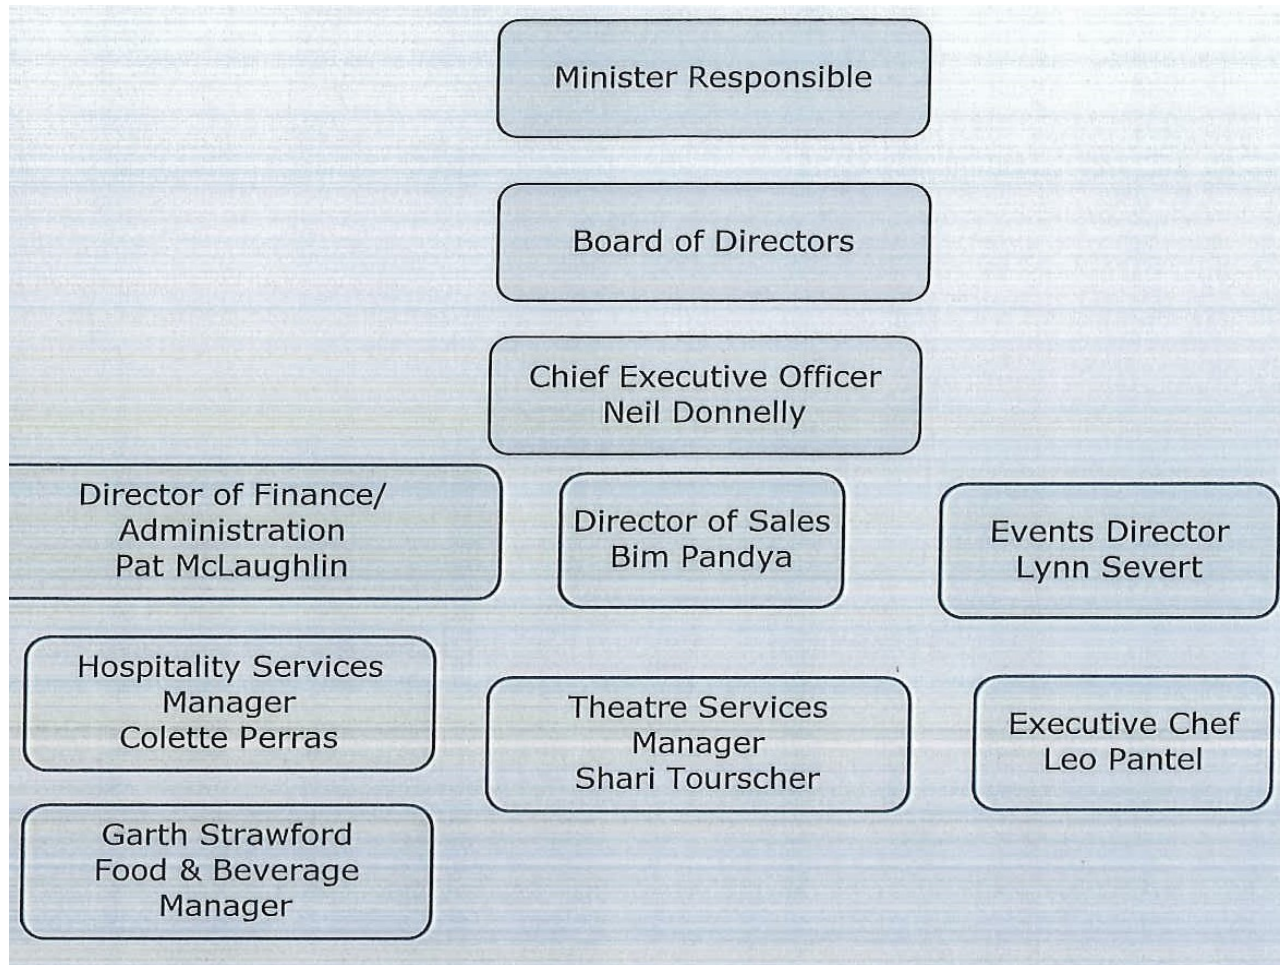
Minister Responsible

Board of Directors

Chief Executive Officer
Neil Donnelly

Director of Finance/
Administration
Pat McLaughlin

Director of Sales
Bim Pandya

Events Director
Lynn Severt

Hospitality Services
Manager
Colette Perras

Theatre Services
Manager
Shari Tourscher

Executive Chef
Leo Pantel

Garth Strawford
Food & Beverage
Manager